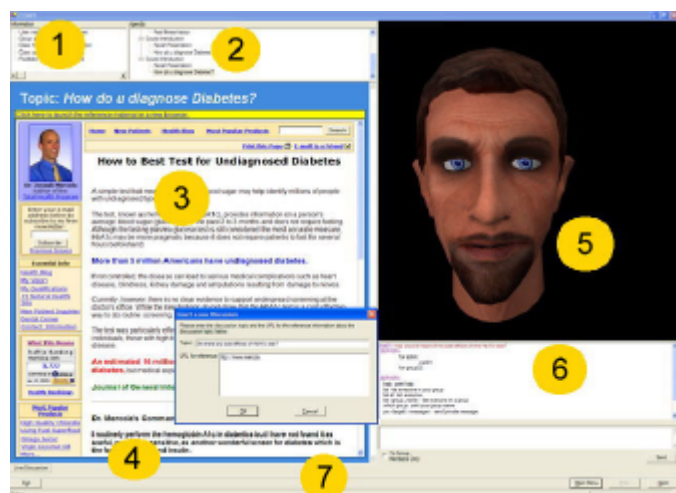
1

2

Topic: How do u diagnose Diabetes?

How to Best Test for Undiagnosed Diabetes

3

More than 5 million Americans have undiagnosed diabetes.

Journal of the

Dr. Mercola's Comment

5

6

4

7

Ok

Cancel